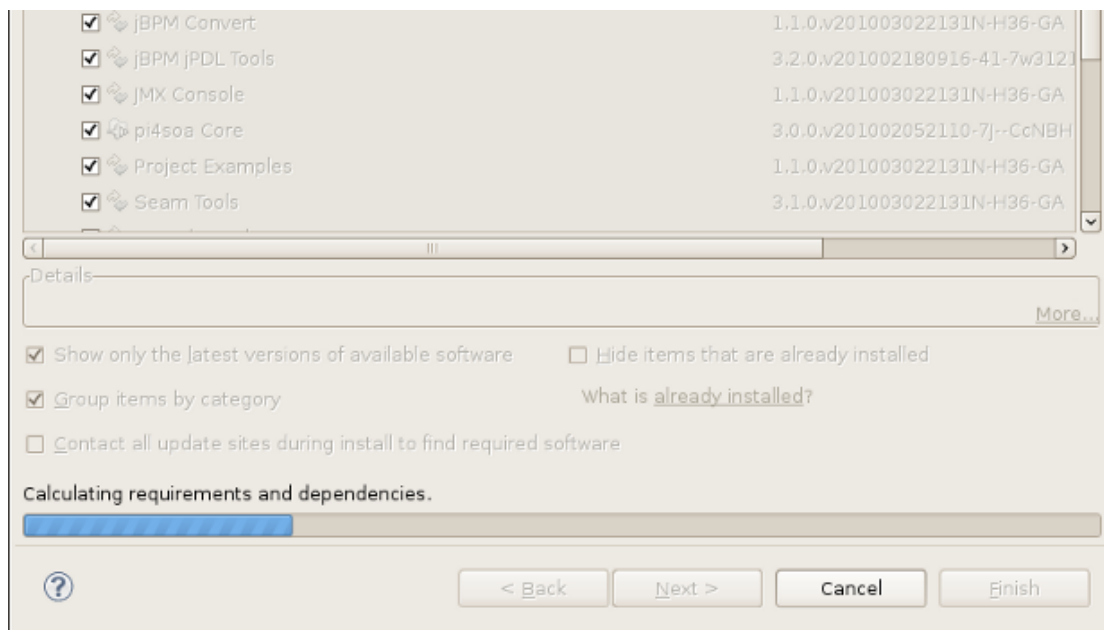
jBPM Convert 1.1.0.v201003022131N-H36-GA
jBPM jPDL Tools 3.2.0.v201002180916-41-7w3121
JMX Console 1.1.0.v201003022131N-H36-GA
pi4soa Core 3.0.0.v201002052110-7j--CcNBH
Project Examples 1.1.0.v201003022131N-H36-GA
Seam Tools 3.1.0.v201003022131N-H36-GA

Details

More...

Show only the latest versions of available software

Hide items that are already installed

Group items by category

What is already installed?

Contact all update sites during install to find required software

Calculating requirements and dependencies.

< Back
Next >
Cancel
Finish